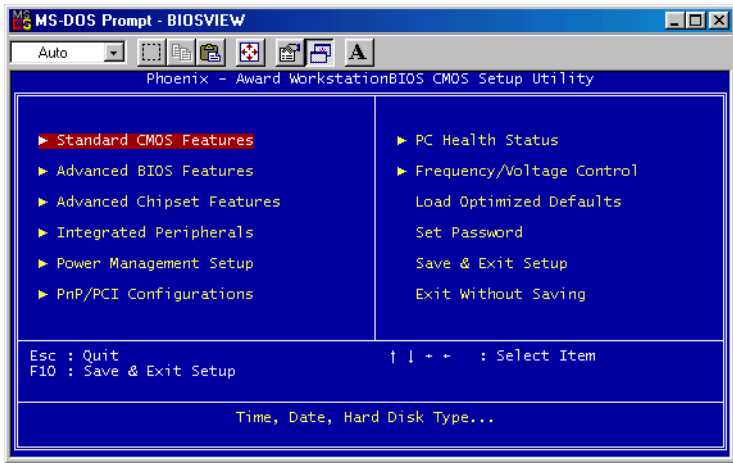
MS-DOS Prompt - BIOSVIEW

Auto

A

Phoenix - Award WorkstationBIOS CMOS Setup Utility

► Standard CMOS Features

► Advanced BIOS Features

► Advanced Chipset Features

► Integrated Peripherals

► Power Management Setup

► PnP/PCI Configurations

► PC Health Status

► Frequency/Voltage Control

Load Optimized Defaults

Set Password

Save & Exit Setup

Exit Without Saving

Esc : Quit
F10 : Save & Exit Setup

↑ ↓ → ← : Select Item

Time, Date, Hard Disk Type...